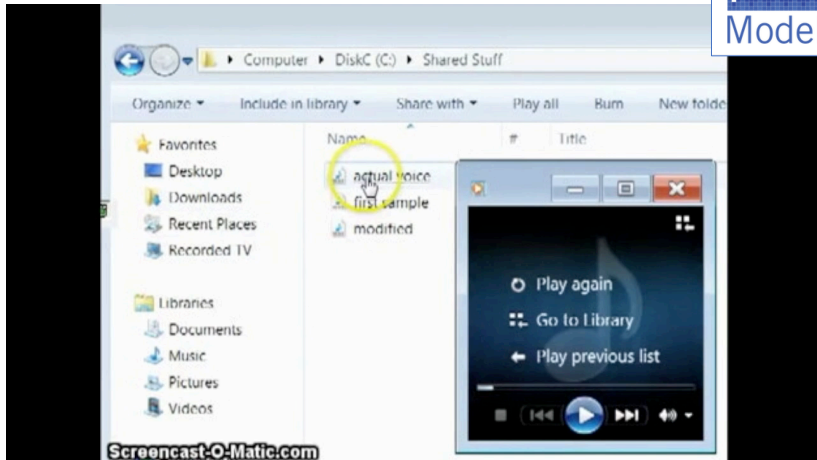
Mode

Computer ▸ DiskC (C:) ▸ Shared Stuff

Organize ▾ Include in library ▾ Share with ▾ Play all Burn New folde

Favorites
Desktop
Downloads
Recent Places
Recorded TV

Libraries
Documents
Music
Pictures
Videos

Name # Title

actual voice
first sample
modified

Play again
Go to Library
Play previous list

Screencast-O-Matic.com